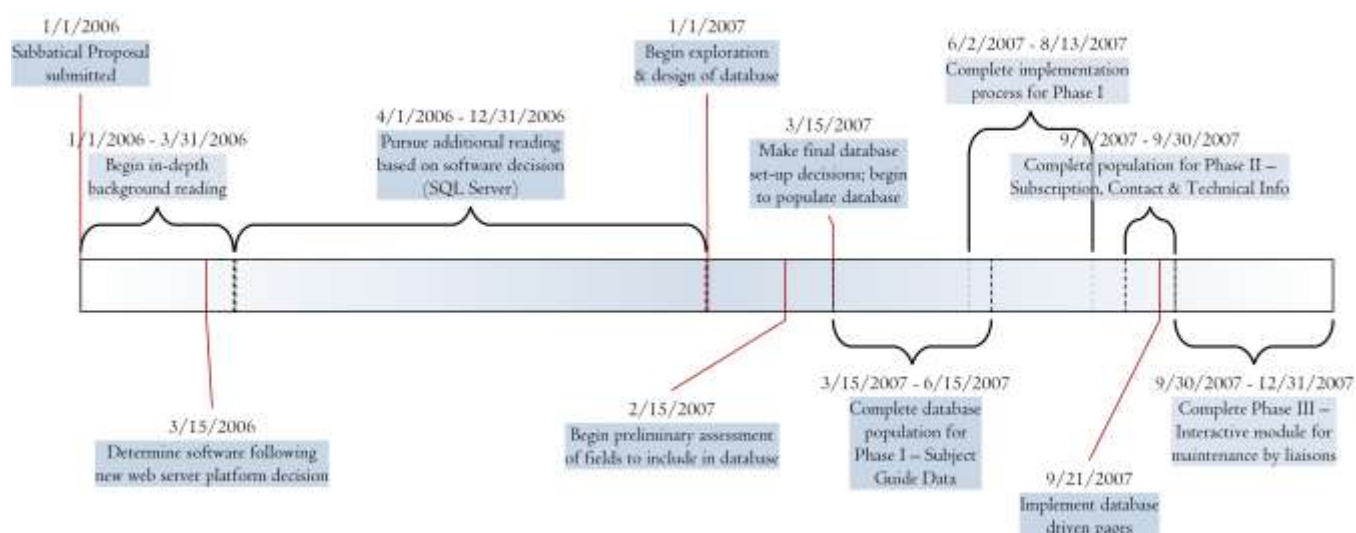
1/1/2006
Sabbatical Proposal submitted

1/1/2006 - 3/31/2006
Begin in-depth background reading

4/1/2006 - 12/31/2006
Pursue additional reading based on software decision (SQL Server)

1/1/2007
Begin exploration & design of database

3/15/2007
Make final database set-up decisions; begin to populate database

6/2/2007 - 8/13/2007
Complete implementation process for Phase I

9/1/2007 - 9/30/2007
Complete population for Phase II – Subscription, Contact & Technical Info

3/15/2006
Determine software following new web server platform decision

2/15/2007
Begin preliminary assessment of fields to include in database

3/15/2007 - 6/15/2007
Complete database population for Phase I – Subject Guide Data

9/21/2007
Implement database driven pages

9/30/2007 - 12/31/2007
Complete Phase III – Interactive module for maintenance by liaisons